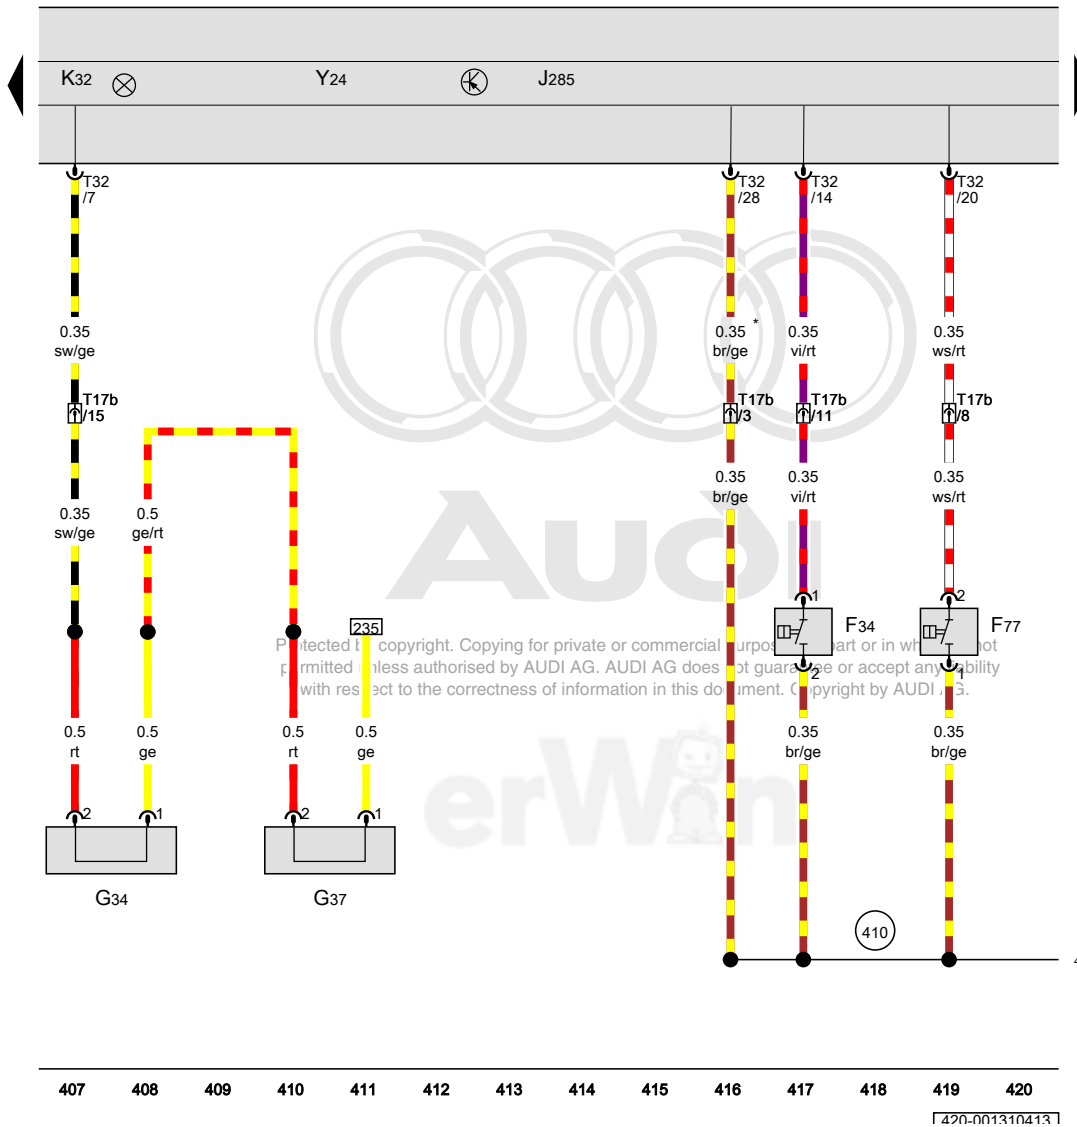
K32 Y24 J285

T32 /7

T32 /28

T32 /14

T32 /20

0.35 sw/ge

0.35 * br/ge

0.35 vi/rt

0.35 ws/rt

T17b /15

T17b /3

T17b /11

T17b /8

0.35 sw/ge

0.5 ge/rt

0.35 br/ge

0.35 vi/rt

0.35 ws/rt

235

1 F34

2 F77

Protected by copyright. Copying for private or commercial purposes, in part or in whole, is not permitted unless authorised by AUDI AG. AUDI AG does not guarantee or accept any liability with respect to the correctness of information in this document. Copyright by AUDI AG.

2

1

0.5 rt

0.5 ge

0.5 rt

0.5 ge

0.35 br/ge

0.35 br/ge

2 1

2 1

G34

G37

410

407 408 409 410 411 412 413 414 415 416 417 418 419 420

420-001310413